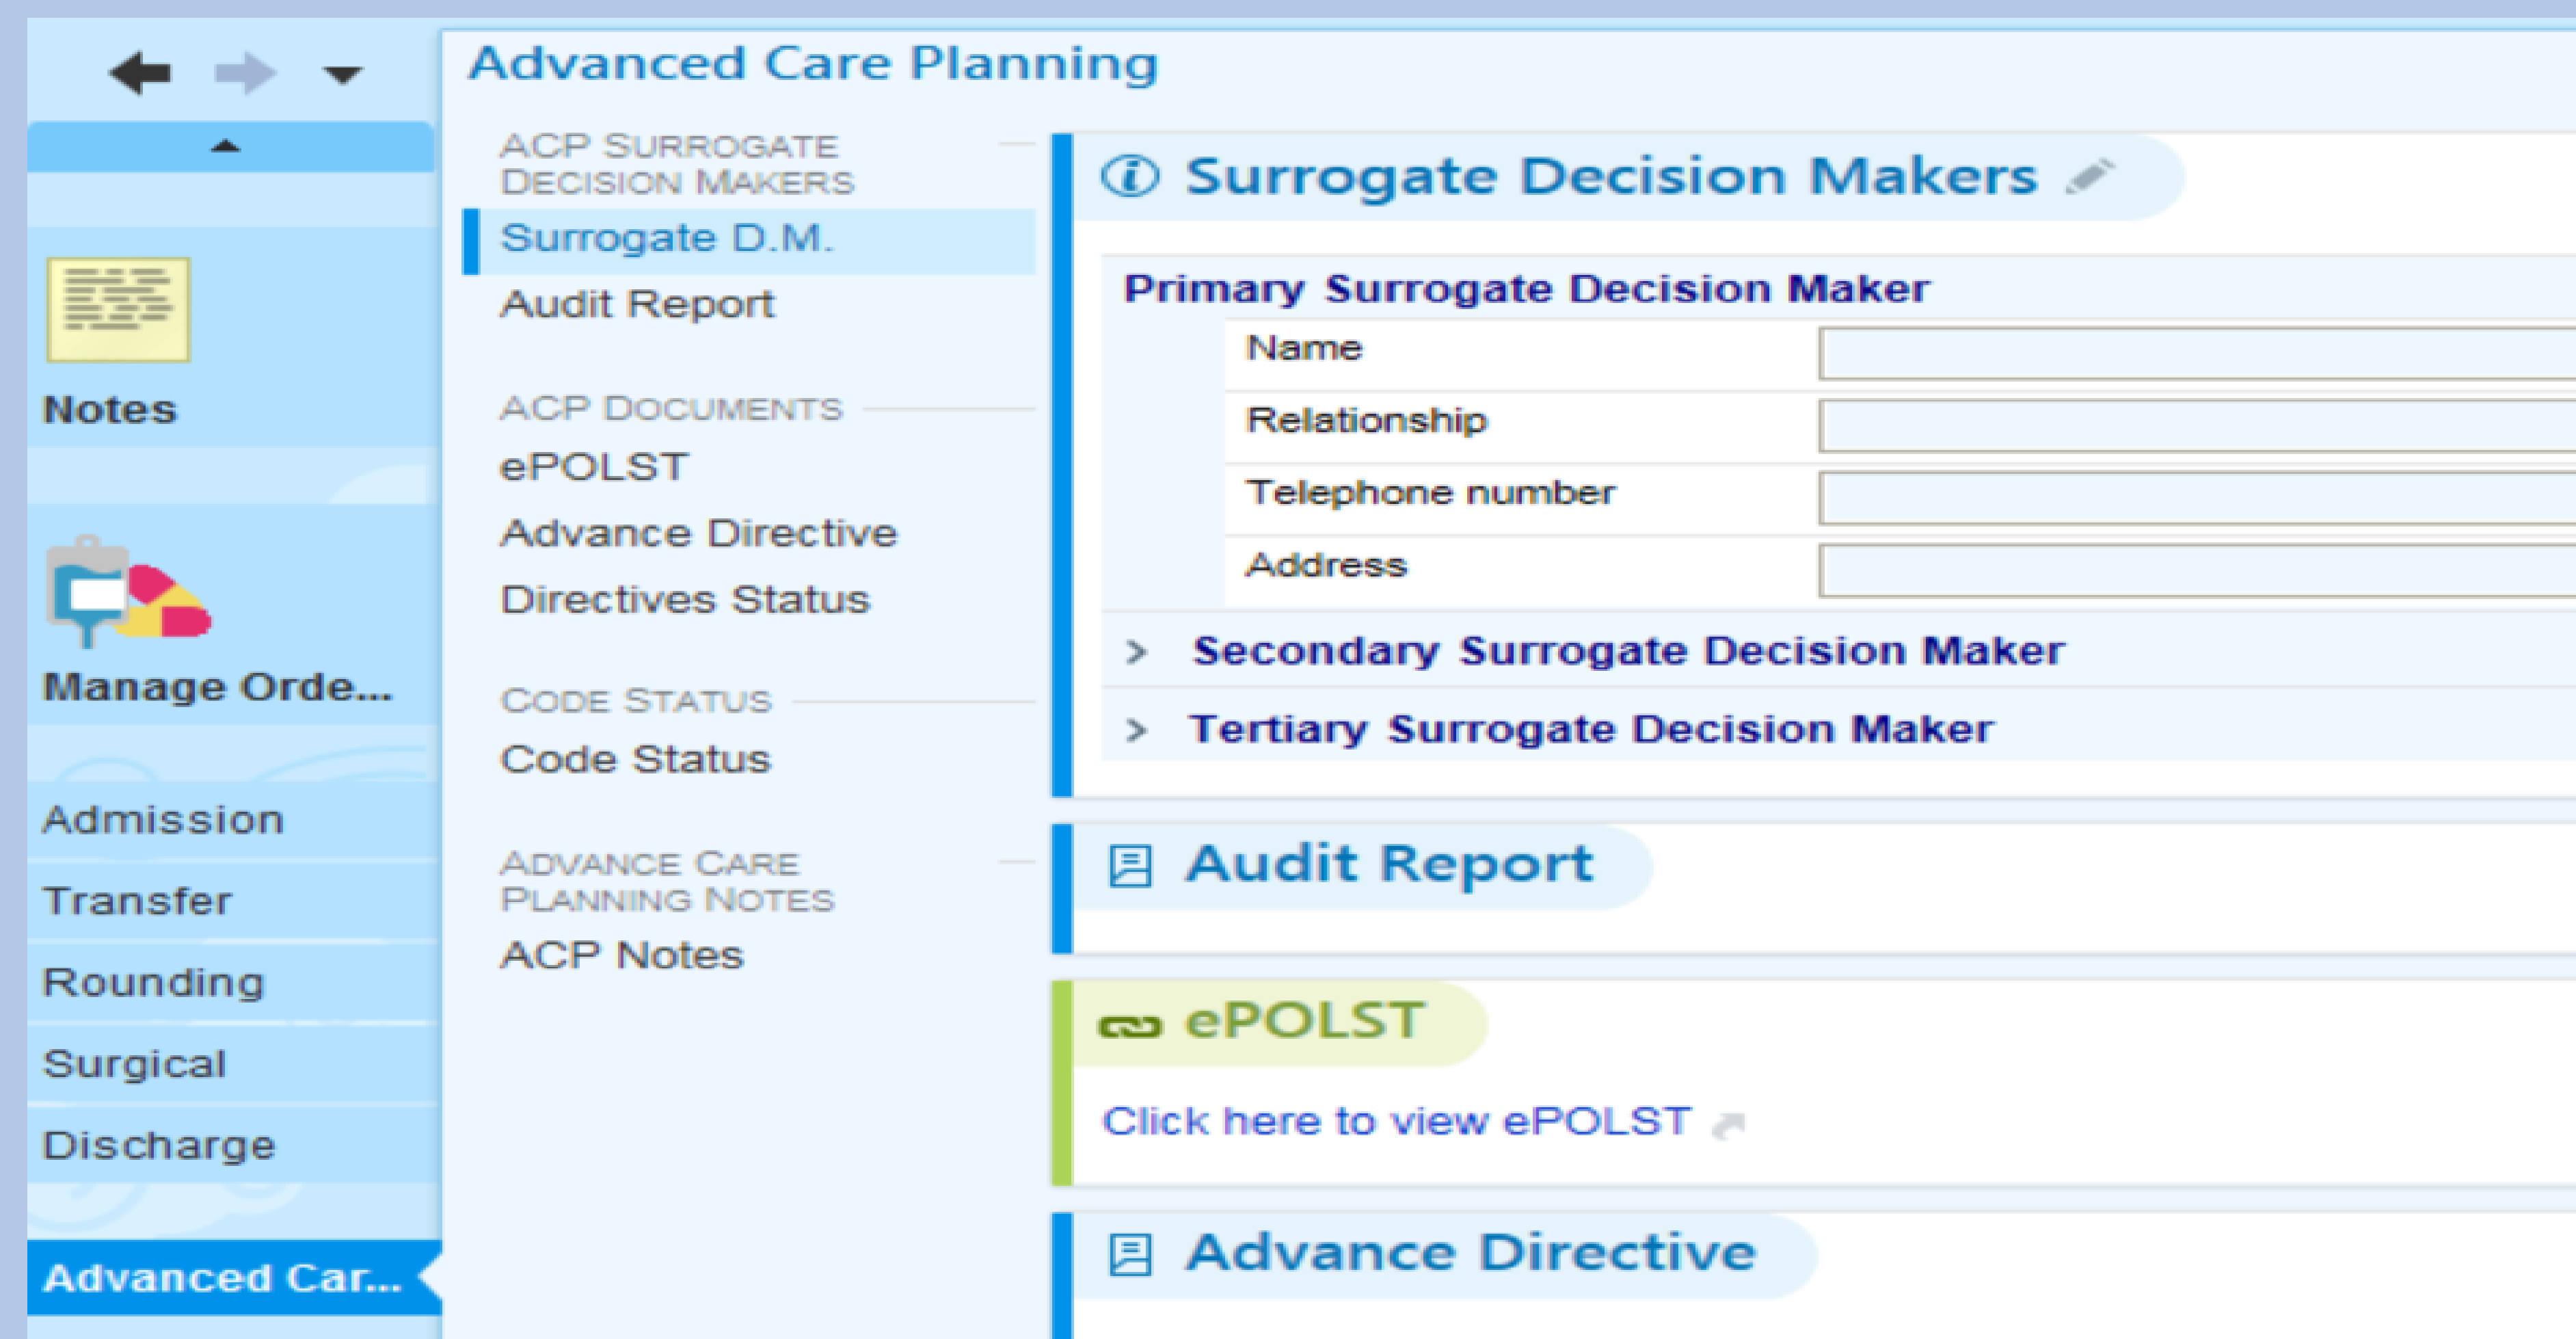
Notes

Manage Orde...

Admission

Transfer

Rounding

Surgical

Discharge

Advanced Car...

Advanced Care Planning

ACP SURROGATE DECISION MAKERS

Surrogate D.M.

Audit Report

ACP DOCUMENTS

ePOLST

Advance Directive

Directives Status

CODE STATUS

Code Status

ADVANCE CARE PLANNING NOTES

ACP Notes

Surrogate Decision Makers

Primary Surrogate Decision Maker

| Name | |
|---|---|
| Relationship | |
| Telephone number | |
| Address | |

Secondary Surrogate Decision Maker

Tertiary Surrogate Decision Maker

Audit Report

ePOLST

Click here to view ePOLST

Advance Directive